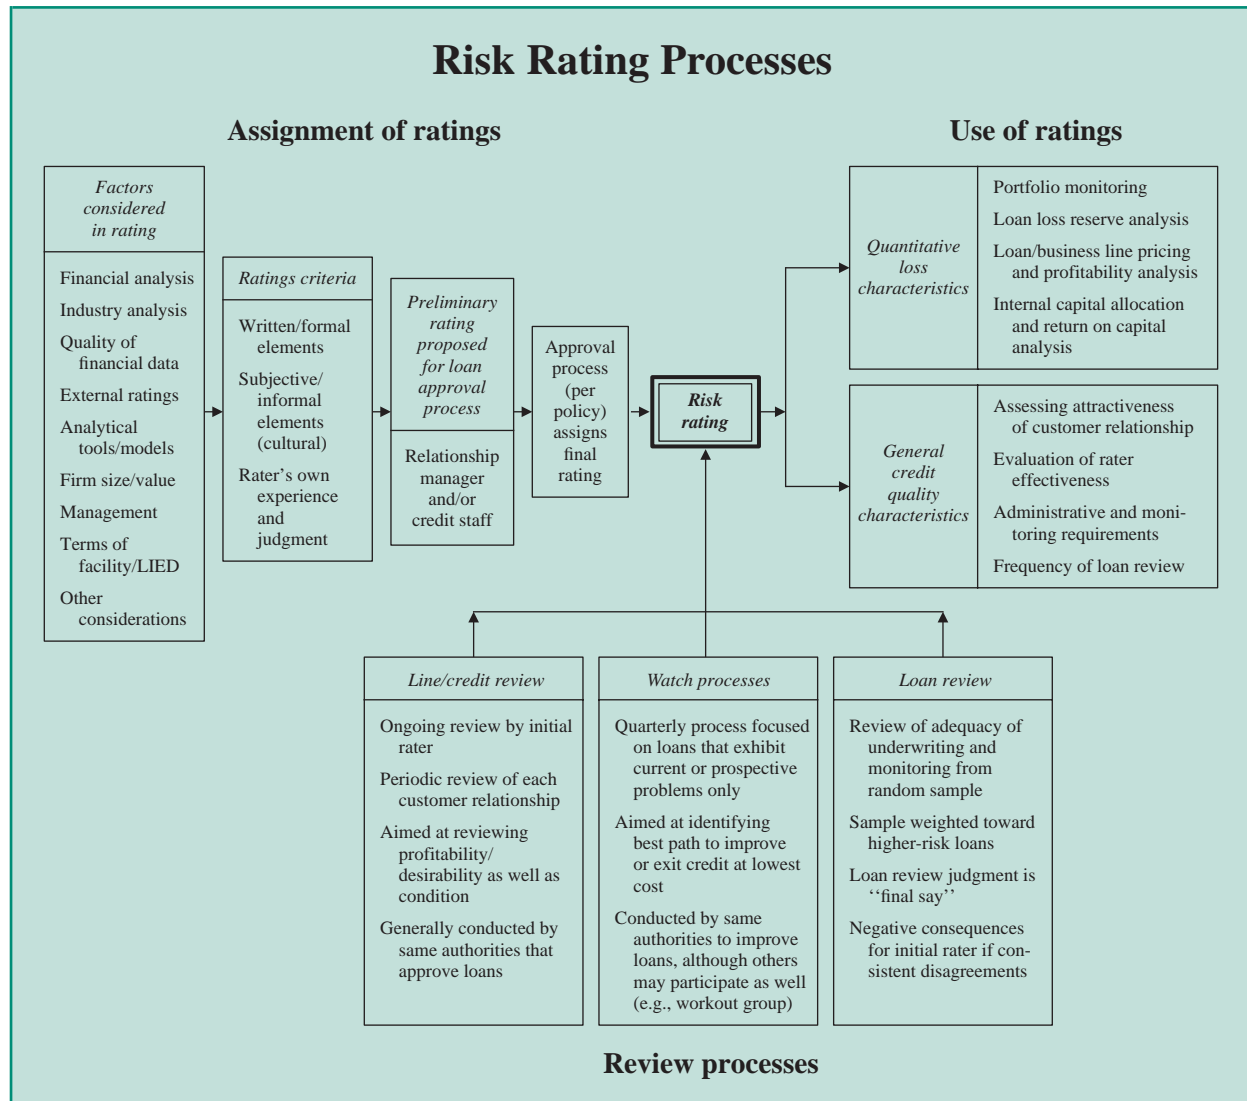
Risk Rating Processes

Assignment of ratings

Factors considered in rating

Financial analysis
Industry analysis
Quality of financial data
External ratings
Analytical tools/models
Firm size/value
Management
Terms of facility/LIED
Other considerations

Ratings criteria

Written/formal elements
Subjective/informal elements (cultural)
Rater's own experience and judgment

Preliminary rating proposed for loan approval process

Relationship manager and/or credit staff

Approval process (per policy) assigns final rating

Risk rating

Use of ratings

Quantitative loss characteristics

Portfolio monitoring
Loan loss reserve analysis
Loan/business line pricing and profitability analysis
Internal capital allocation and return on capital analysis

General credit quality characteristics

Assessing attractiveness of customer relationship
Evaluation of rater effectiveness
Administrative and monitoring requirements
Frequency of loan review

Line/credit review

Ongoing review by initial rater
Periodic review of each customer relationship
Aimed at reviewing profitability/desirability as well as condition
Generally conducted by same authorities that approve loans

Watch processes

Quarterly process focused on loans that exhibit current or prospective problems only
Aimed at identifying best path to improve or exit credit at lowest cost
Conducted by same authorities to improve loans, although others may participate as well (e.g., workout group)

Loan review

Review of adequacy of underwriting and monitoring from random sample
Sample weighted toward higher-risk loans
Loan review judgment is ''final say''
Negative consequences for initial rater if consistent disagreements

Review processes